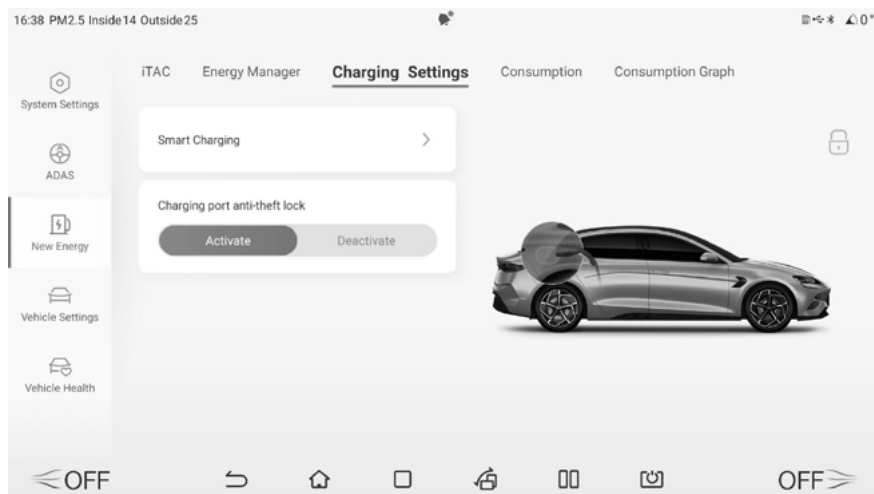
16:38 PM2.5 Inside 14 Outside 25

0°

System Settings

ADAS

New Energy

Vehicle Settings

Vehicle Health

iTAC Energy Manager **Charging Settings** Consumption Consumption Graph

Smart Charging >

Charging port anti-theft lock

Activate Deactivate

OFF

OFF